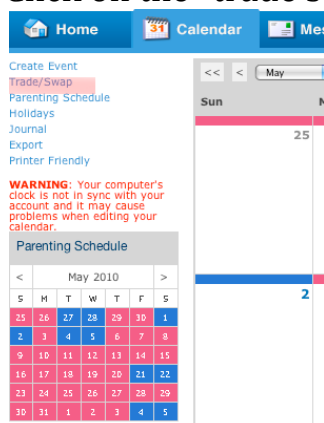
Click on the "Trade/S

Home
31 Calendar
Mes

Create Event
Trade/Swap
Parenting Schedule
Holidays
Journal
Export
Printer Friendly

WARNING: Your computer's clock is not in sync with your account and it may cause problems when editing your calendar.

Parenting Schedule

| < | | | May 2010 | | | > |
|---|---|---|---|---|---|---|
| S | M | T | W | T | F | S |
| 25 | 26 | 27 | 28 | 29 | 30 | 1 |
| 2 | 3 | 4 | 5 | 6 | 7 | 8 |
| 9 | 10 | 11 | 12 | 13 | 14 | 15 |
| 16 | 17 | 18 | 19 | 20 | 21 | 22 |
| 23 | 24 | 25 | 26 | 27 | 28 | 29 |
| 30 | 31 | 1 | 2 | 3 | 4 | 5 |

<< < May

Sun
M

25

2